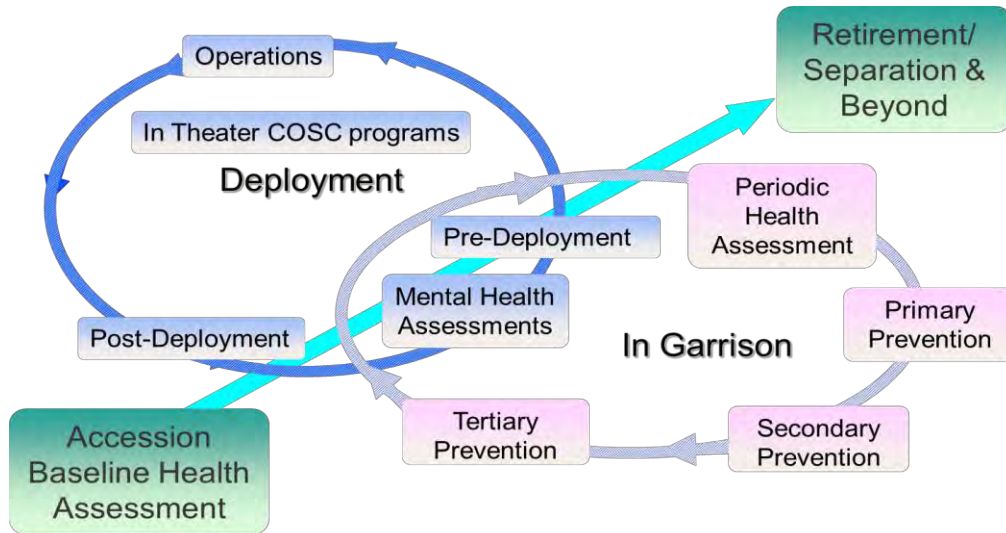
Operations

In Theater COSC programs

Deployment

Retirement/ Separation & Beyond

Periodic Health Assessment

Pre-Deployment

Mental Health Assessments

Primary Prevention

Post-Deployment

In Garrison

Tertiary Prevention

Secondary Prevention

Accession Baseline Health Assessment